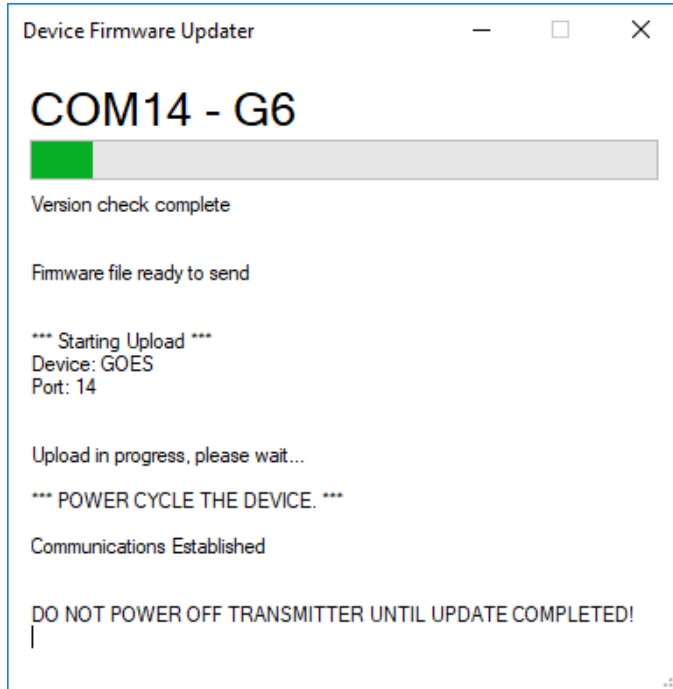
Device Firmware Updater

COM14 - G6

Version check complete

Firmware file ready to send

*** Starting Upload ***
Device: GOES
Port: 14

Upload in progress, please wait...

*** POWER CYCLE THE DEVICE. ***

Communications Established

DO NOT POWER OFF TRANSMITTER UNTIL UPDATE COMPLETED!